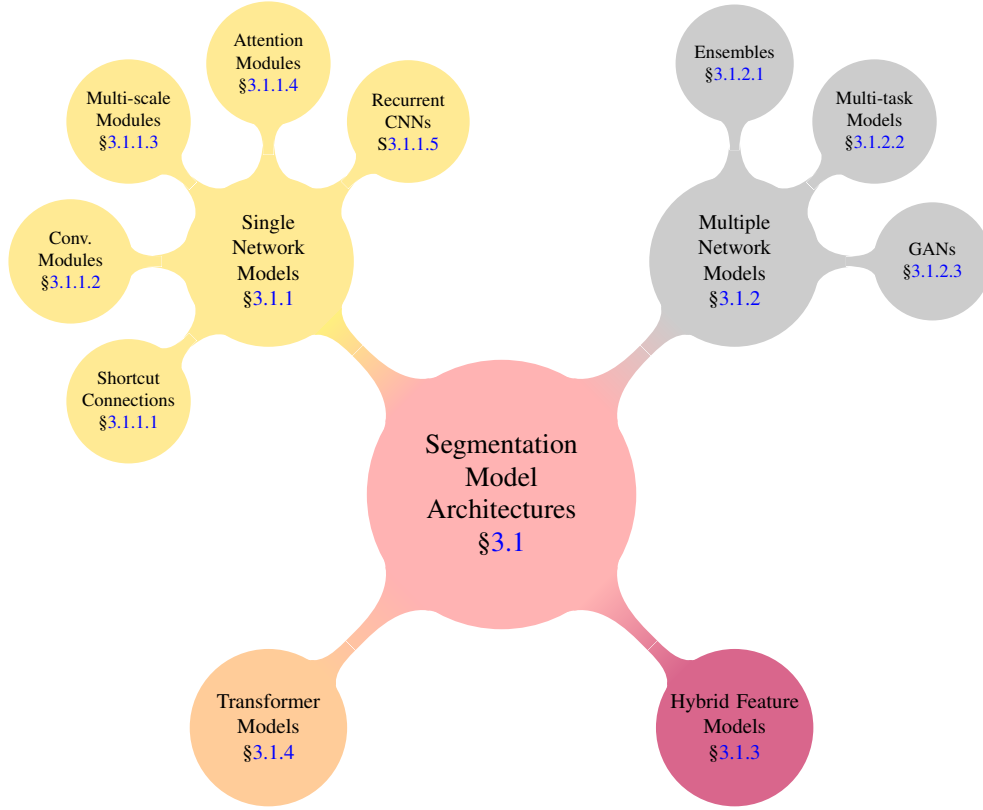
Attention Modules §3.1.1.4

Multi-scale Modules §3.1.1.3

Recurrent CNNs S3.1.1.5

Conv. Modules §3.1.1.2

Single Network Models §3.1.1

Shortcut Connections §3.1.1.1

Ensembles §3.1.2.1

Multi-task Models §3.1.2.2

Multiple Network Models §3.1.2

GANs §3.1.2.3

Segmentation Model Architectures §3.1

Transformer Models §3.1.4

Hybrid Feature Models §3.1.3